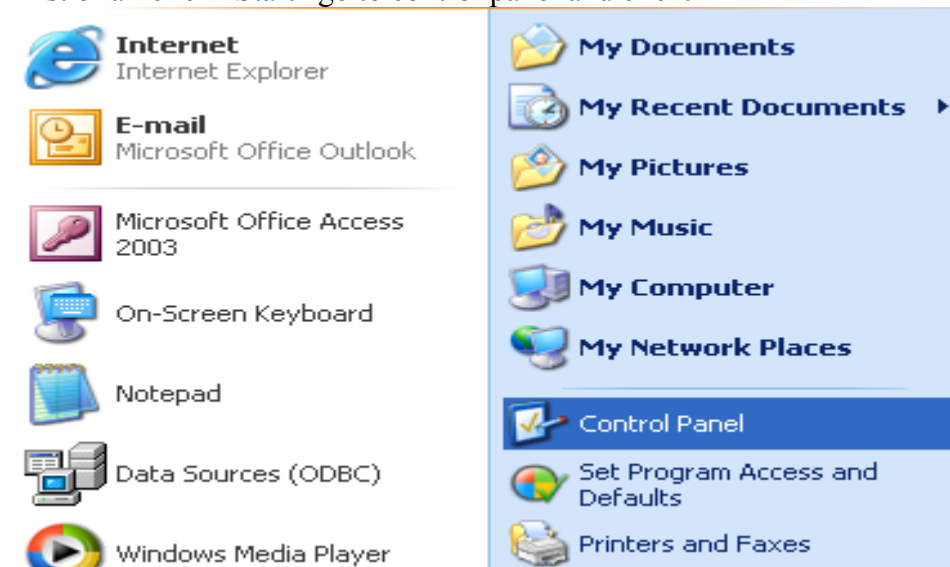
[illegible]

Internet
Internet Explorer

E-mail
Microsoft Office Outlook

Microsoft Office Access 2003

On-Screen Keyboard

Notepad

Data Sources (ODBC)

Windows Media Player

My Documents

My Recent Documents

My Pictures

My Music

My Computer

My Network Places

Control Panel

Set Program Access and Defaults

Printers and Faxes